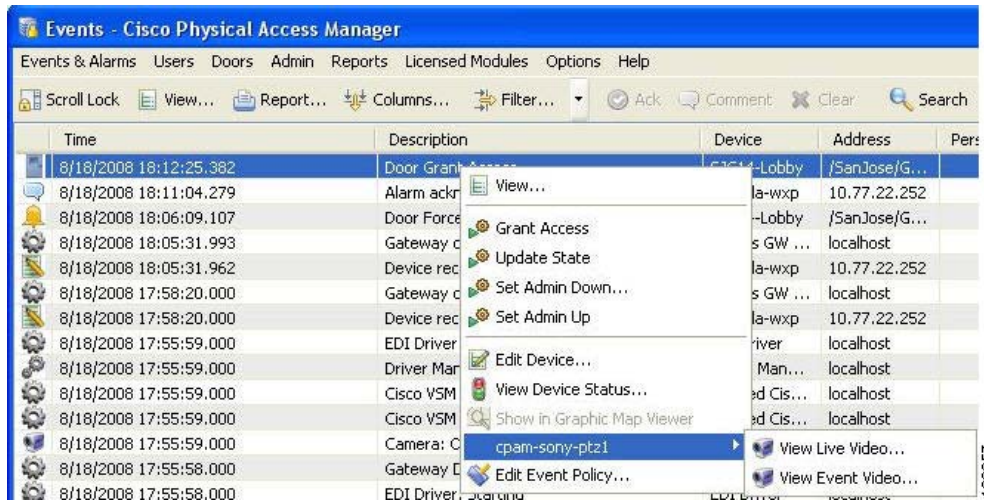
Events - Cisco Physical Access Manager

Events & Alarms Users Doors Admin Reports Licensed Modules Options Help

Scroll Lock View... Report... Columns... Filter... Ack Comment Clear Search

| Time | Description | Device | Address | Pers |
|---|---|---|---|---|
| 8/18/2008 18:12:25.382 | Door Grant Access | SJC14-Lobby | /SanJose/G... | |
| 8/18/2008 18:11:04.279 | Alarm ackn | la-wxp | 10.77.22.252 | |
| 8/18/2008 18:06:09.107 | Door Force | -Lobby | /SanJose/G... | |
| 8/18/2008 18:05:31.993 | Gateway c | s GW ... | localhost | |
| 8/18/2008 18:05:31.962 | Device rec | la-wxp | 10.77.22.252 | |
| 8/18/2008 17:58:20.000 | Gateway c | s GW ... | localhost | |
| 8/18/2008 17:58:20.000 | Device rec | la-wxp | 10.77.22.252 | |
| 8/18/2008 17:55:59.000 | EDI Driver | river | localhost | |
| 8/18/2008 17:55:59.000 | Driver Man | Man... | localhost | |
| 8/18/2008 17:55:59.000 | Cisco VSM | ed Cis... | localhost | |
| 8/18/2008 17:55:59.000 | Cisco VSM | ed Cis... | localhost | |
| 8/18/2008 17:55:59.000 | Camera: C | | | |
| 8/18/2008 17:55:58.000 | Gateway D | | | |
| 8/18/2008 17:55:58.000 | EDI Driver: Starting | EDI Driver | localhost | |

View...
Grant Access
Update State
Set Admin Down...
Set Admin Up
Edit Device...
View Device Status...
Show in Graphic Map Viewer
cpam-sony-ptz1
Edit Event Policy...

View Live Video...
View Event Video...